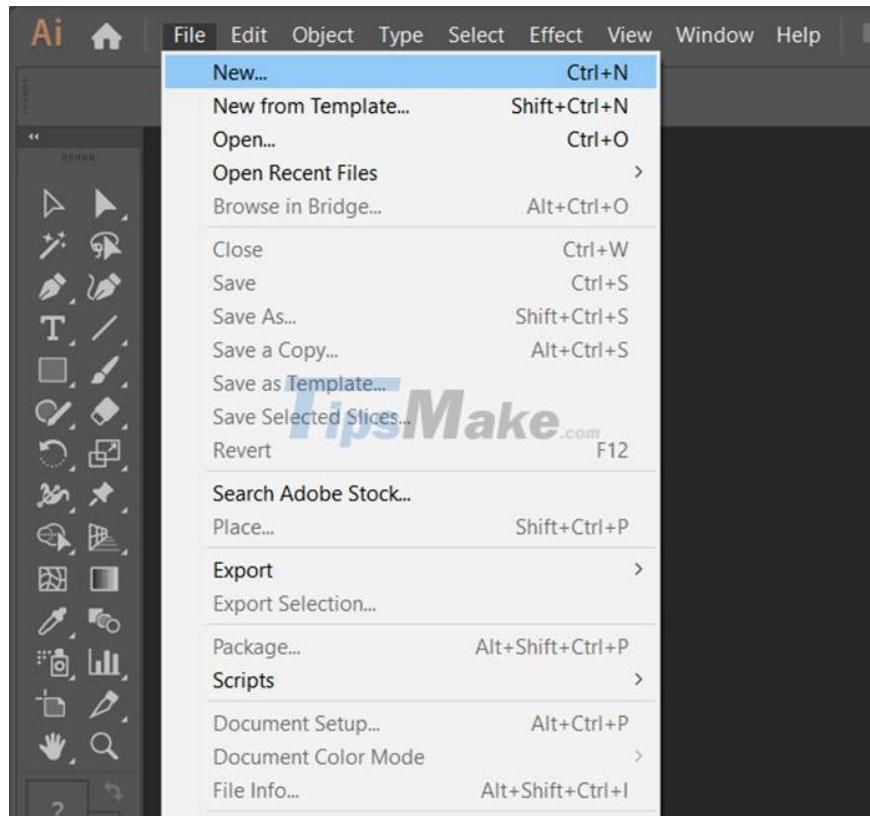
Ai File Edit Object Type Select Effect View Window Help

New... Ctrl+N
New from Template... Shift+Ctrl+N
Open... Ctrl+O
Open Recent Files >
Browse in Bridge... Alt+Ctrl+O

Close Ctrl+W
Save Ctrl+S
Save As... Shift+Ctrl+S
Save a Copy... Alt+Ctrl+S
Save as Template...
Save Selected Slices...
Revert F12

Search Adobe Stock...
Place... Shift+Ctrl+P

Export >
Export Selection...

Package... Alt+Shift+Ctrl+P
Scripts >

Document Setup... Alt+Ctrl+P
Document Color Mode >
File Info... Alt+Shift+Ctrl+I

TipsMake.com

?